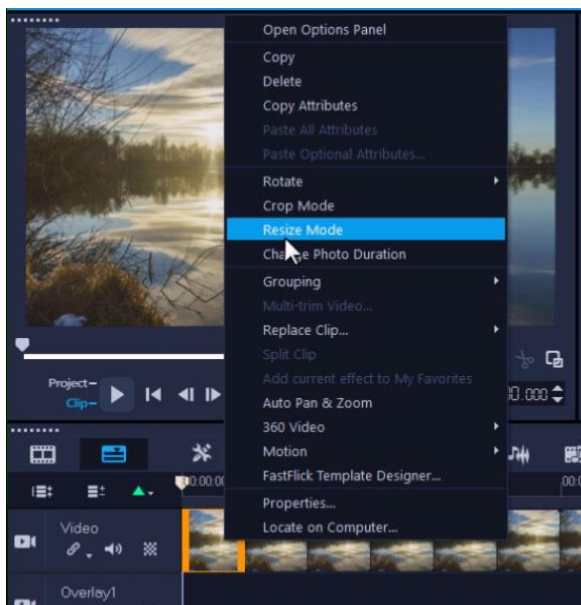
Open Options Panel
Copy
Delete
Copy Attributes
Paste All Attributes
Paste Optional Attributes...
Rotate
Crop Mode
Resize Mode
Change Photo Duration
Grouping
Multi-trim Video...
Replace Clip...
Split Clip
Add current effect to My Favorites
Auto Pan & Zoom
360 Video
Motion
FastFlick Template Designer...
Properties...
Locate on Computer...

Project–
Clip–
0:00:00
0.000
Video
Overlay1